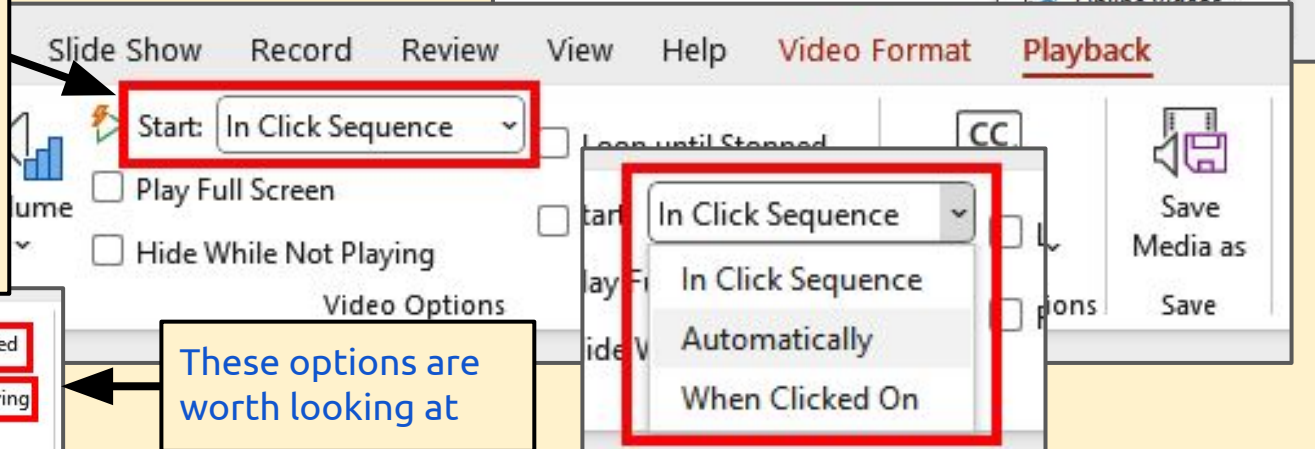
Slide Show Record Review View Help Video Format Playback

Start: In Click Sequence

Loop until Stopped

Play Full Screen

Hide While Not Playing

Video Options

lume

CC

Save Media as

Save

Start

lay F

ide W

In Click Sequence

In Click Sequence

Automatically

When Clicked On

L

ions

ed

ing

These options are worth looking at